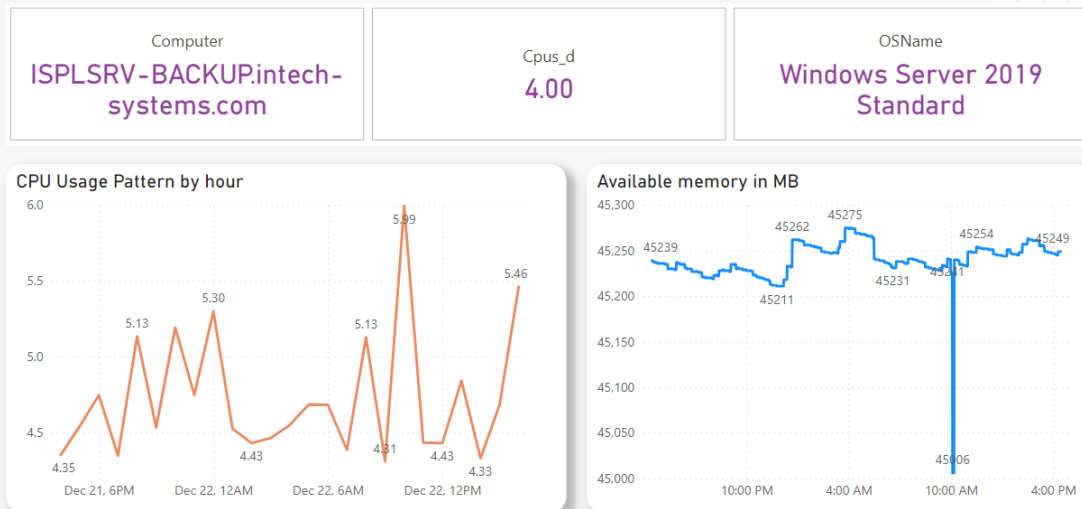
Computer
ISPLSRV-BACKUP.intech-systems.com

Cpus_d
4.00

OSName
Windows Server 2019 Standard

CPU Usage Pattern by hour

6.0
5.5
5.0
4.5

4.35
5.13
5.30
4.43
5.13
5.99
4.31
4.43
4.33
5.46

Dec 21, 6PM
Dec 22, 12AM
Dec 22, 6AM
Dec 22, 12PM

Available memory in MB

45,300
45,250
45,200
45,150
45,100
45,050
45,000

45239
45262
45275
45211
45231
45241
45254
45249
45006

10:00 PM
4:00 AM
10:00 AM
4:00 PM